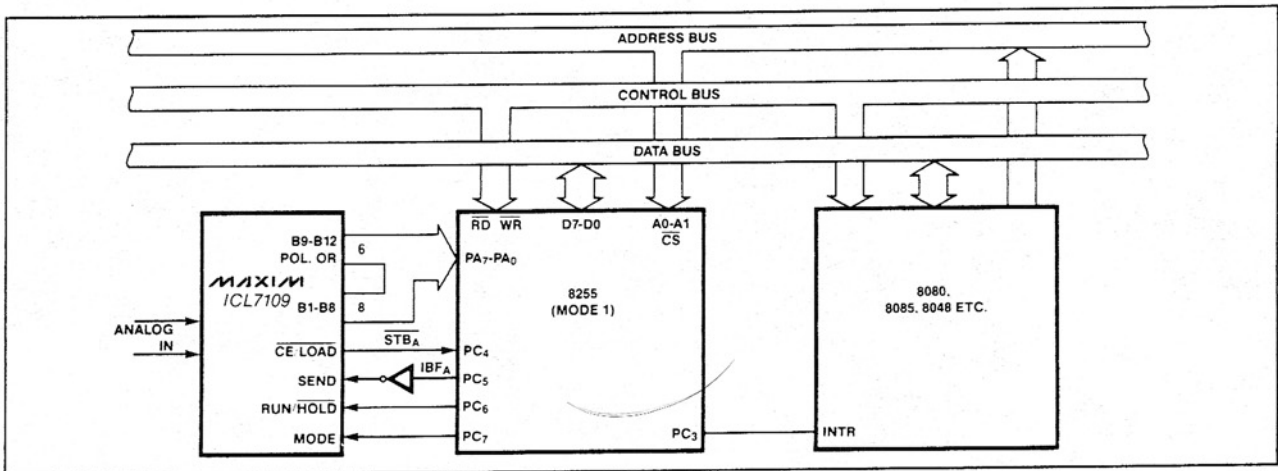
ADDRESS BUS

CONTROL BUS

DATA BUS

$\overline{RD}$ $\overline{WR}$ D7-D0 A0-A1 $\overline{CS}$

B9-B12 6
POL. OR
MAXIM
ICL7109
B1-B8 8

PA$_7$-PA$_0$

8255
(MODE 1)

8080,
8085, 8048 ETC.

ANALOG
IN

$\overline{CE}$ LOAD
$\overline{STB_A}$
PC$_4$

SEND
IBF$_A$
PC$_5$

RUN/$\overline{HOLD}$
PC$_6$

MODE
PC$_7$

PC$_3$
INTR